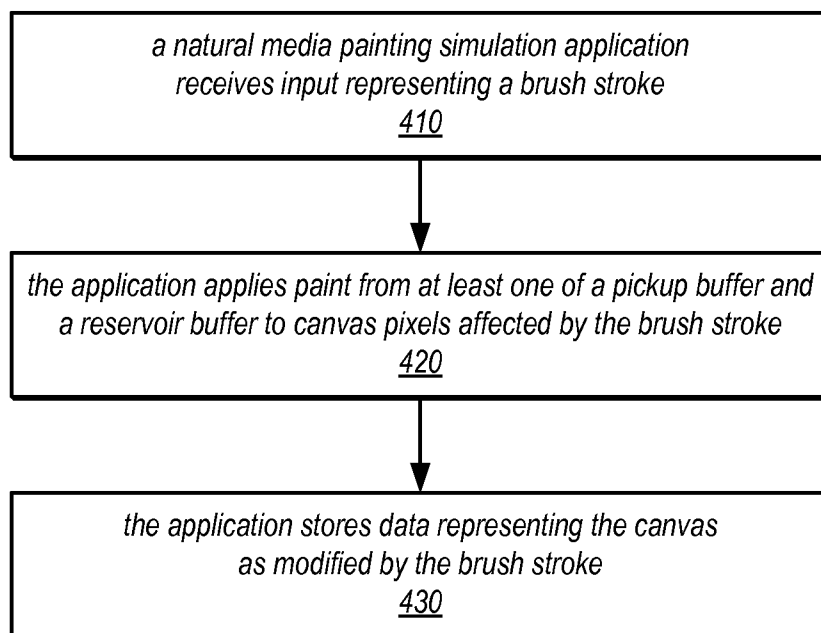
a natural media painting simulation application receives input representing a brush stroke
410

the application applies paint from at least one of a pickup buffer and a reservoir buffer to canvas pixels affected by the brush stroke
420

the application stores data representing the canvas as modified by the brush stroke
430